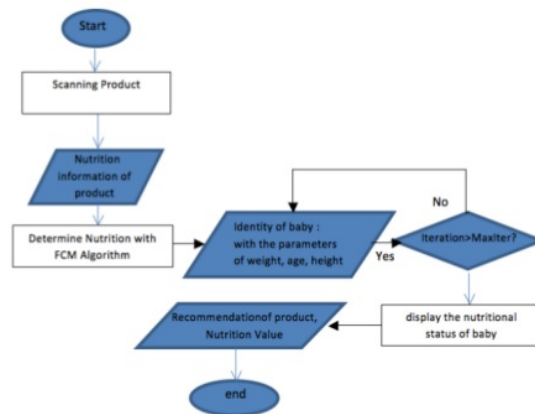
Start

Scanning Product

Nutrition information of product

Determine Nutrition with FCM Algorithm

Identity of baby : with the parameters of weight, age, height

No

Iteration>MaxIter?

Yes

display the nutritional status of baby

Recommendationof product, Nutrition Value

end